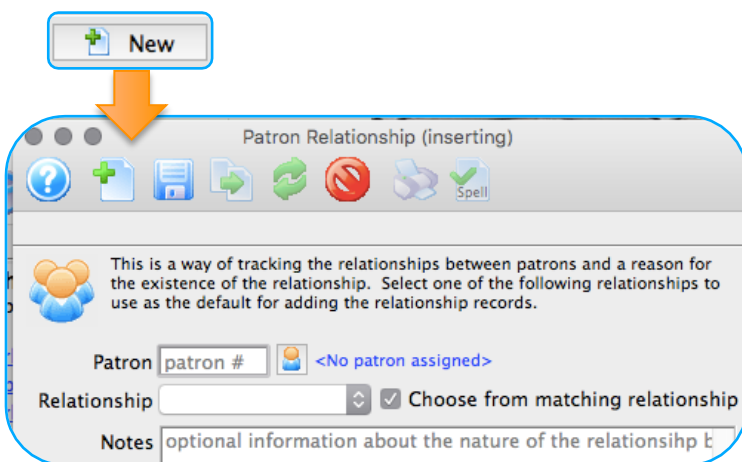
New

Patron Relationship (inserting)

Spell

This is a way of tracking the relationships between patrons and a reason for the existence of the relationship. Select one of the following relationships to use as the default for adding the relationship records.

Patron patron # <No patron assigned>

Relationship Choose from matching relationship

Notes optional information about the nature of the relationsihp b